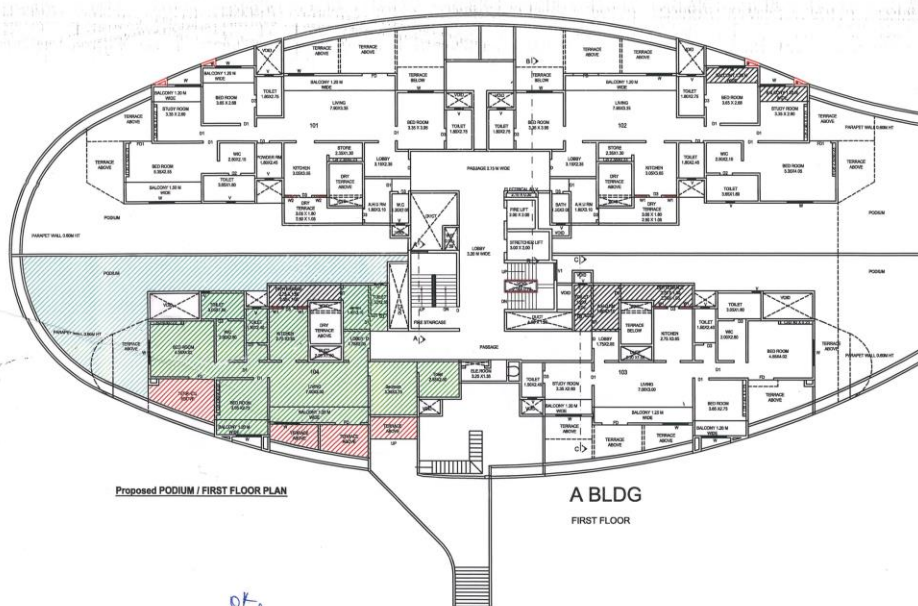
TERRACE ABOVE

TERRACE ABOVE

BALCONY 1.20 M WIDE

BALCONY 1.20 M WIDE

STUDY ROOM 3.35 X 2.90

BED ROOM 3.65 X 3.00

TOILET

LIVING

101

TERRACE ABOVE

BED ROOM

BALCONY 1.20 M WIDE

TOILET

POWDER RM

KITCHEN

STORE

LOBBY

DRY TERRACE ABOVE

A/C RM

W.C

BED ROOM

TOILET

TOILET

BED ROOM

TERRACE BELOW

PASSAGE

LIVING

102

STORE

LOBBY

KITCHEN

DRY TERRACE

TOILET

W.C

BED ROOM

STUDY ROOM

TERRACE ABOVE

PARAPET WALL

PODIUM

FIRE LIFT

BATH

STRETCHER LIFT

LOBBY

PARAPET WALL

PODIUM

PODIUM

TERRACE ABOVE

BED ROOM

TOILET

KITCHEN

DRY TERRACE ABOVE

LOBBY

104

LIVING

BED ROOM

BED ROOM

BALCONY 1.20 M WIDE

FIRE STAIRCASE

PASSAGE

TOILET

STUDY ROOM

TOILET

KITCHEN

W.C

BED ROOM

TERRACE ABOVE

103

LIVING

BALCONY 1.20 M WIDE

BALCONY 1.20 M WIDE

TERRACE ABOVE

TERRACE ABOVE

TERRACE ABOVE

Proposed PODIUM / FIRST FLOOR PLAN

A BLDG

FIRST FLOOR